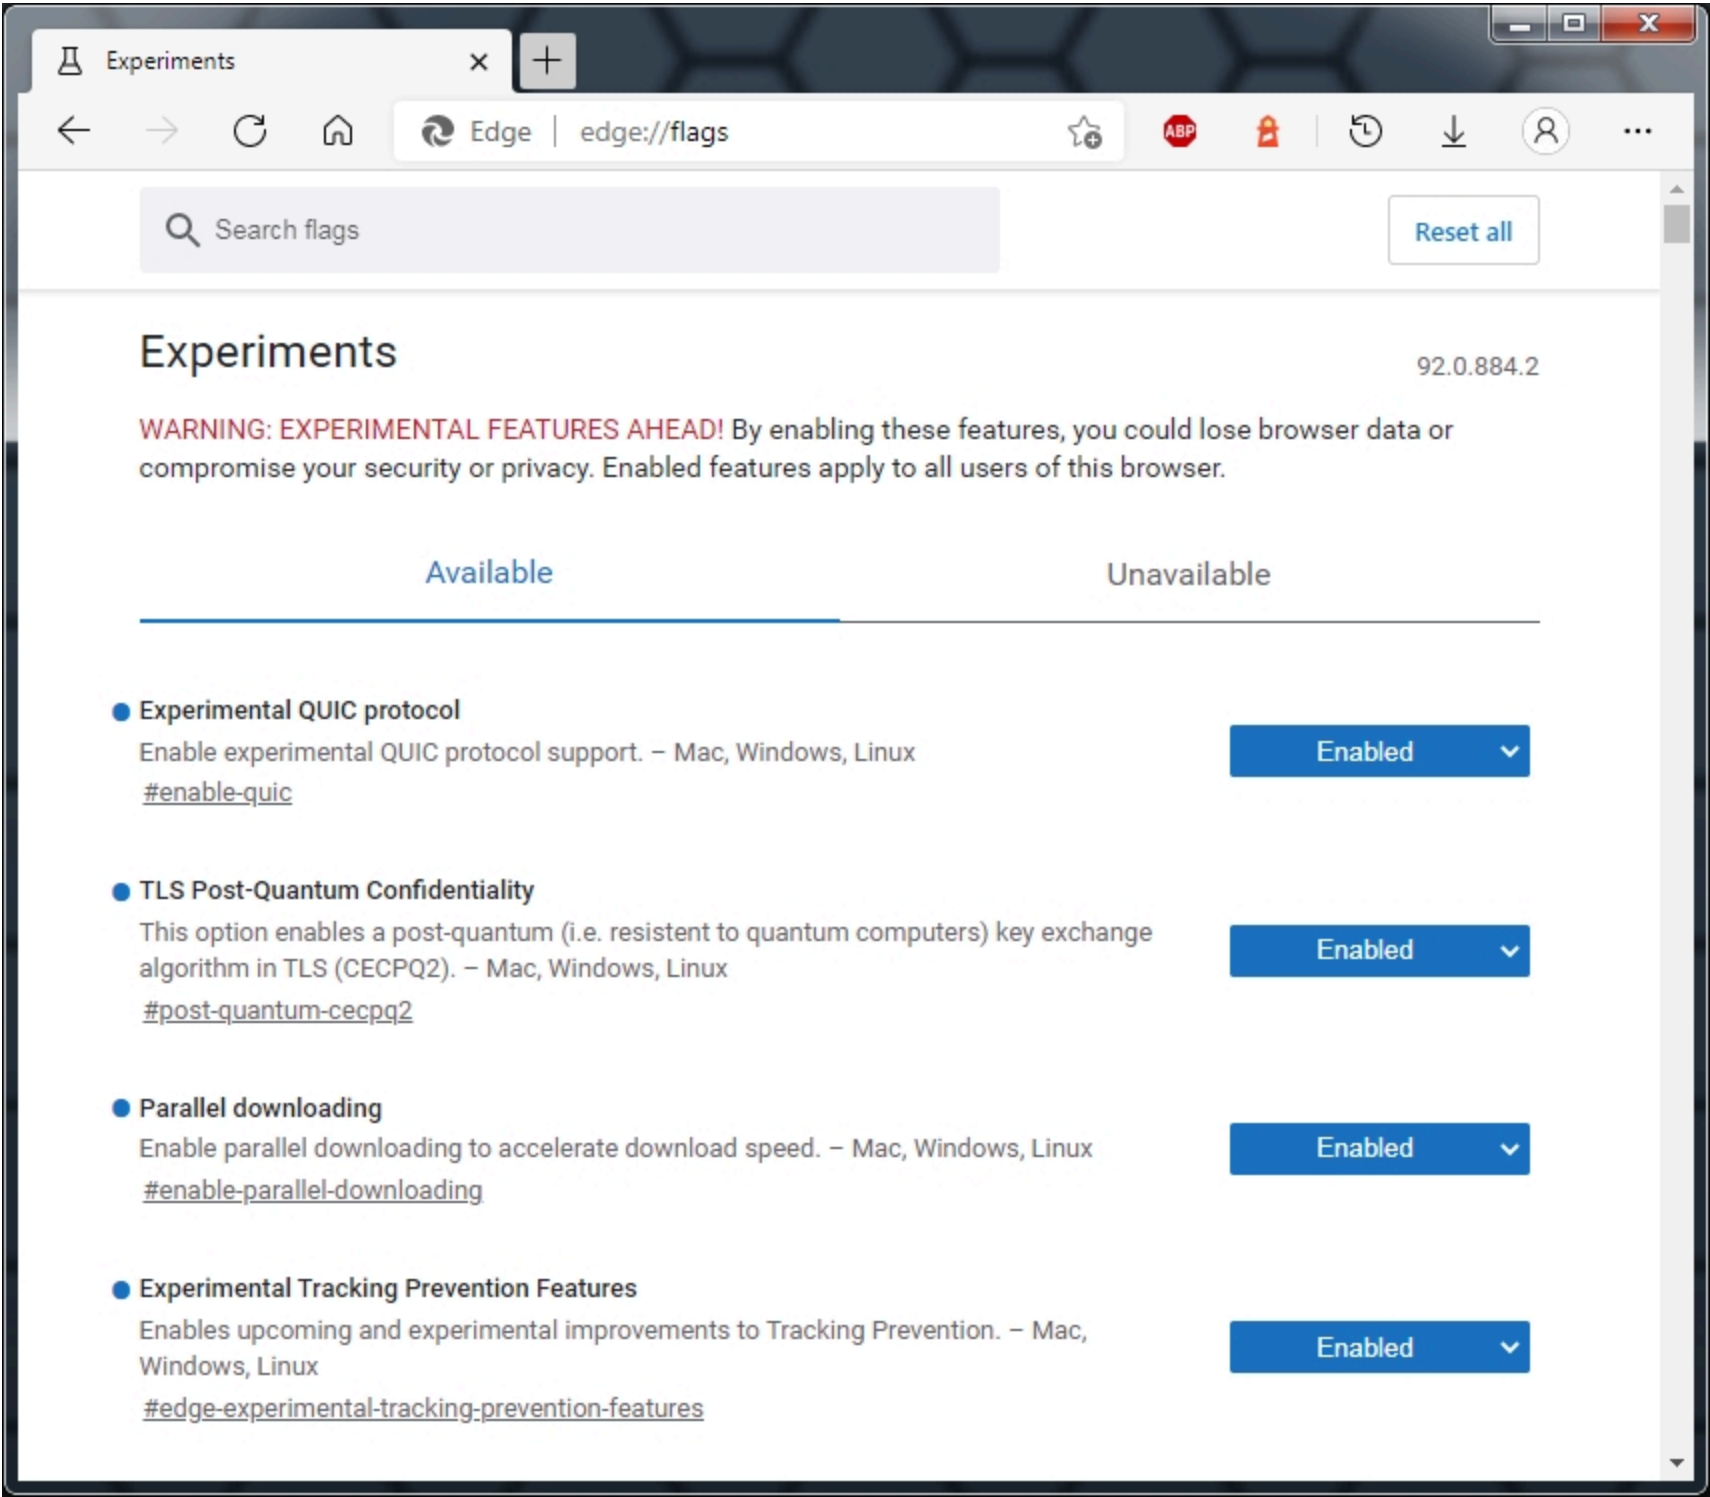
Experiments

Edge | edge://flags

ABP

Search flags

Reset all

Experiments

92.0.884.2

WARNING: EXPERIMENTAL FEATURES AHEAD! By enabling these features, you could lose browser data or compromise your security or privacy. Enabled features apply to all users of this browser.

Available

Unavailable

Experimental QUIC protocol
Enable experimental QUIC protocol support. – Mac, Windows, Linux
#enable-quic

Enabled

TLS Post-Quantum Confidentiality
This option enables a post-quantum (i.e. resistent to quantum computers) key exchange algorithm in TLS (CECPQ2). – Mac, Windows, Linux
#post-quantum-cecpq2

Enabled

Parallel downloading
Enable parallel downloading to accelerate download speed. – Mac, Windows, Linux
#enable-parallel-downloading

Enabled

Experimental Tracking Prevention Features
Enables upcoming and experimental improvements to Tracking Prevention. – Mac, Windows, Linux
#edge-experimental-tracking-prevention-features

Enabled